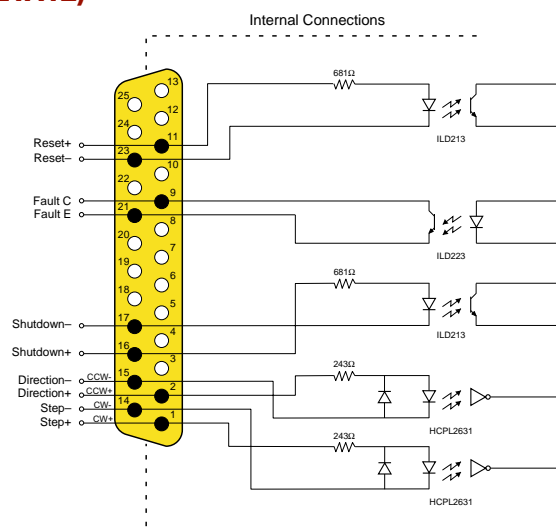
Internal Connections

681Ω
ILD213
ILD223
681Ω
ILD213
243Ω
HCPL2631
243Ω
HCPL2631

13
25
12
24
11
23
10
22
9
21
8
20
7
19
6
18
5
17
4
16
3
15
2
14
1

Reset+
Reset–
Fault C
Fault E
Shutdown–
Shutdown+
Direction– CCW-
Direction+ CCW+
Step– CW-
Step+ CW+